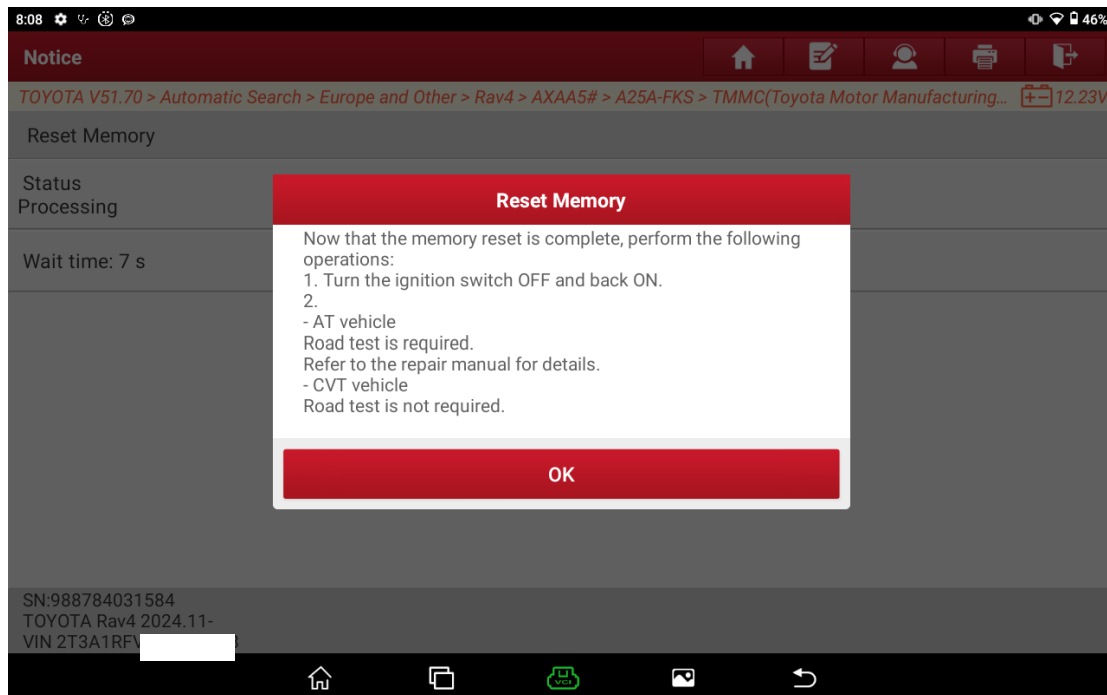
8:08 46%

Notice

TOYOTA V51.70 > Automatic Search > Europe and Other > Rav4 > AXAA5# > A25A-FKS > TMMC(Toyota Motor Manufacturing... 12.23V

Reset Memory

Status
Processing

Wait time: 7 s

Reset Memory

Now that the memory reset is complete, perform the following operations:
1. Turn the ignition switch OFF and back ON.
2.
- AT vehicle
Road test is required.
Refer to the repair manual for details.
- CVT vehicle
Road test is not required.

OK

SN:988784031584
TOYOTA Rav4 2024.11-
VIN 2T3A1RFV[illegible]

VCI